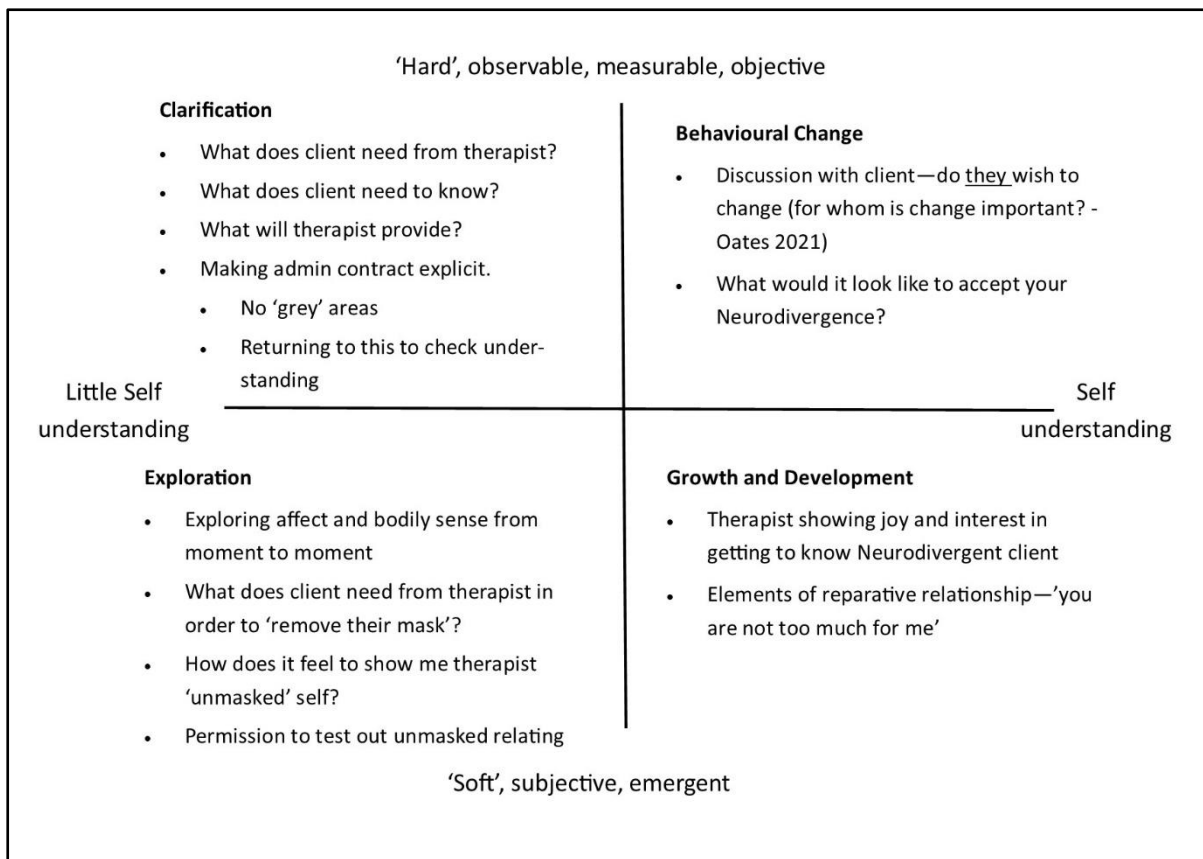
'Hard', observable, measurable, objective

**Clarification**

- What does client need from therapist?
- What does client need to know?
- What will therapist provide?
- Making admin contract explicit.
  - No 'grey' areas
  - Returning to this to check understanding

**Behavioural Change**

- Discussion with client—do they wish to change (for whom is change important? - Oates 2021)
- What would it look like to accept your Neurodivergence?

Little Self understanding

Self understanding

**Exploration**

- Exploring affect and bodily sense from moment to moment
- What does client need from therapist in order to 'remove their mask'?
- How does it feel to show me therapist 'unmasked' self?
- Permission to test out unmasked relating

**Growth and Development**

- Therapist showing joy and interest in getting to know Neurodivergent client
- Elements of reparative relationship—'you are not too much for me'

'Soft', subjective, emergent